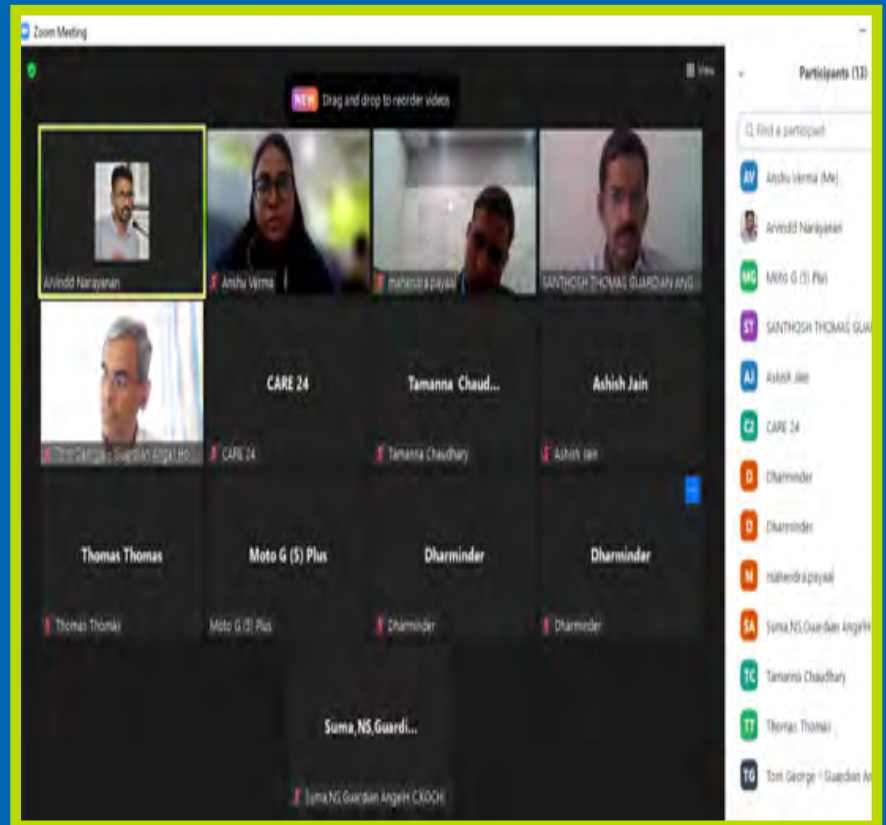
Zoom Meeting

View

NEW Drag and drop to reorder videos

Arvindd Narayanan

Anshu Verma

mahendra payaal

SANTHOSH THOMAS GUARDIAN ANG...

Tom George - Guardian Angel Ho...

CARE 24

CARE 24

Tamanna Chaud...

Tamanna Chaudhary

Ashish Jain

Ashish Jain

Thomas Thomas

Thomas Thomas

Moto G (5) Plus

Moto G (5) Plus

Dharminder

Dharminder

Dharminder

Dharminder

Suma,NS,Guardi...

Suma,NS,Guardian AngelH CKOCHI

Participants (13)

Find a participant

AV Anshu Verma (Me)

Arvindd Narayanan

MG Moto G (5) Plus

ST SANTHOSH THOMAS GUA...

AJ Ashish Jain

C2 CARE 24

D Dharminder

D Dharminder

M mahendra payaal

SA Suma,NS,Guardian AngelH...

TC Tamanna Chaudhary

TT Thomas Thomas

TG Tom George - Guardian An...